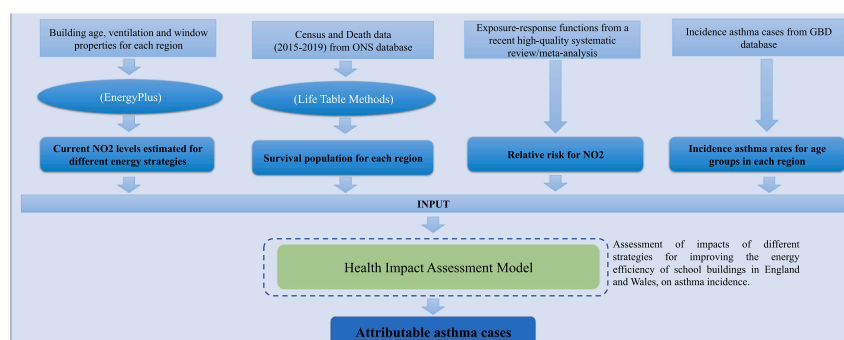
Building age, ventilation and window properties for each region

(EnergyPlus)

Current NO2 levels estimated for different energy strategies

Census and Death data (2015-2019) from ONS database

(Life Table Methods)

Survival population for each region

Exposure-response functions from a recent high-quality systematic review/meta-analysis

Relative risk for NO2

Incidence asthma cases from GBD database

Incidence asthma rates for age groups in each region

INPUT

Health Impact Assessment Model

Assessment of impacts of different strategies for improving the energy efficiency of school buildings in England and Wales, on asthma incidence.

Attributable asthma cases